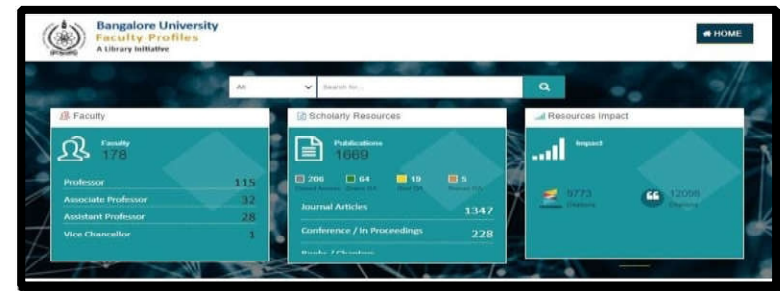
Bangalore University
Faculty Profiles
A Library Initiative

HOME

All

Search for...

Faculty

Faculty
178

Professor 115
Associate Professor 32
Assistant Professor 28
Vice Chancellor 1

Scholarly Resources

Publications
1669

206 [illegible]
64 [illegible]
19 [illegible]
5 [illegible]

Journal Articles 1347
Conference / In Proceedings 228
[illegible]

Resources Impact

Impact

5773
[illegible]

12098
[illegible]